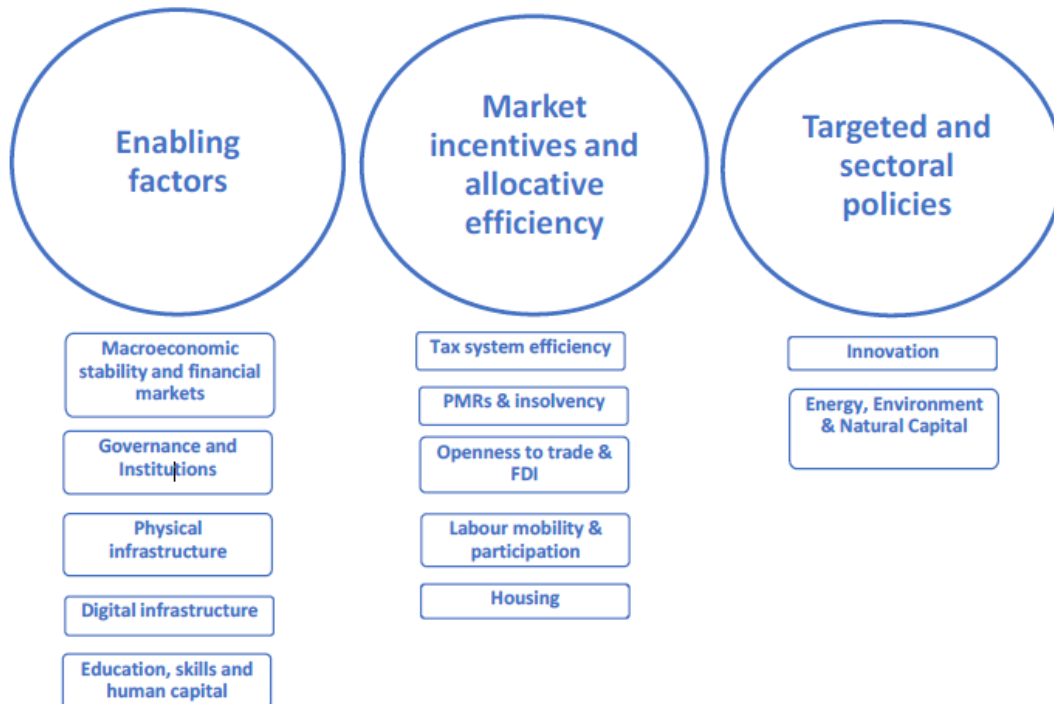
Enabling factors

Macroeconomic stability and financial markets

Governance and Institutions

Physical infrastructure

Digital infrastructure

Education, skills and human capital

Market incentives and allocative efficiency

Tax system efficiency

PMRs & insolvency

Openness to trade & FDI

Labour mobility & participation

Housing

Targeted and sectoral policies

Innovation

Energy, Environment & Natural Capital